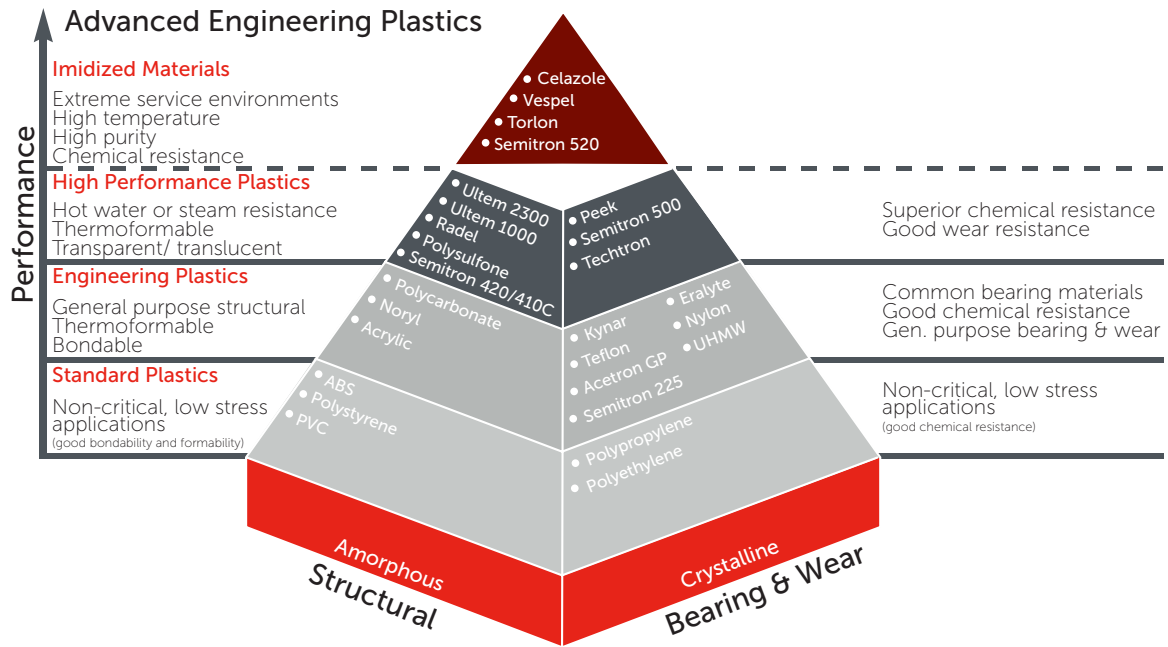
Advanced Engineering Plastics

Performance

Imidized Materials
Extreme service environments
High temperature
High purity
Chemical resistance

• Celazole
• Vespel
• Torlon
• Semitron 520

High Performance Plastics
Hot water or steam resistance
Thermoformable
Transparent/ translucent

• Ultem 2300
• Ultem 1000
• Radel
• Polysulfone
• Semitron 420/410C

• Peek
• Semitron 500
• Techtron

Superior chemical resistance
Good wear resistance

Engineering Plastics
General purpose structural
Thermoformable
Bondable

• Polycarbonate
• Noryl
• Acrylic

• Kynar
• Teflon
• Acetron GP
• Semitron 225
• Eralyte
• Nylon
• UHMW

Common bearing materials
Good chemical resistance
Gen. purpose bearing & wear

Standard Plastics
Non-critical, low stress applications
(good bondability and formability)

• ABS
• Polystyrene
• PVC

• Polypropylene
• Polyethylene

Non-critical, low stress applications
(good chemical resistance)

Amorphous
Structural
Crystalline
Bearing & Wear